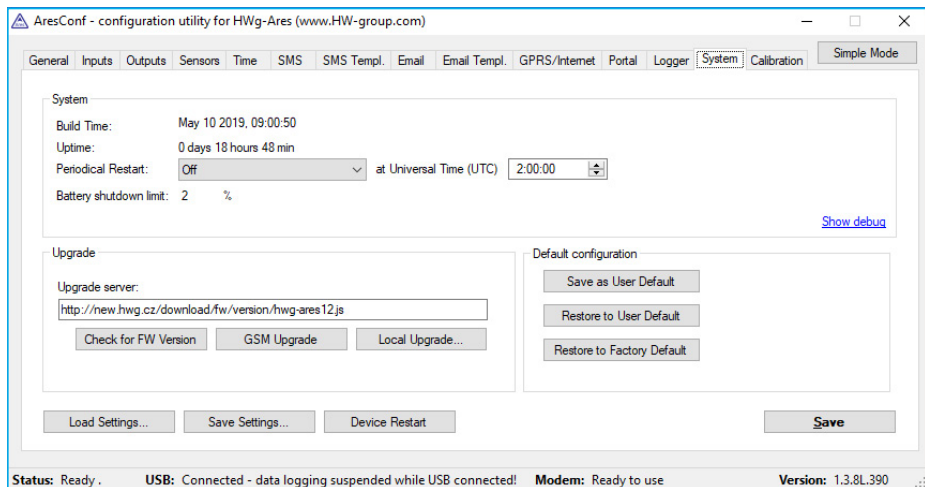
AresConf - configuration utility for HWg-Ares (www.HW-group.com)

General | Inputs | Outputs | Sensors | Time | SMS | SMS Templ. | Email | Email Templ. | GPRS/Internet | Portal | Logger | System | Calibration

Simple Mode

System

Build Time: May 10 2019, 09:00:50

Uptime: 0 days 18 hours 48 min

Periodical Restart: Off at Universal Time (UTC) 2:00:00

Battery shutdown limit: 2 %

Show debug

Upgrade

Upgrade server:

http://new.hwg.cz/download/fw/version/hwg-ares12.js

Check for FW Version | GSM Upgrade | Local Upgrade...

Default configuration

Save as User Default

Restore to User Default

Restore to Factory Default

Load Settings... | Save Settings... | Device Restart

Save

Status: Ready . USB: Connected - data logging suspended while USB connected! Modem: Ready to use Version: 1.3.8L.390